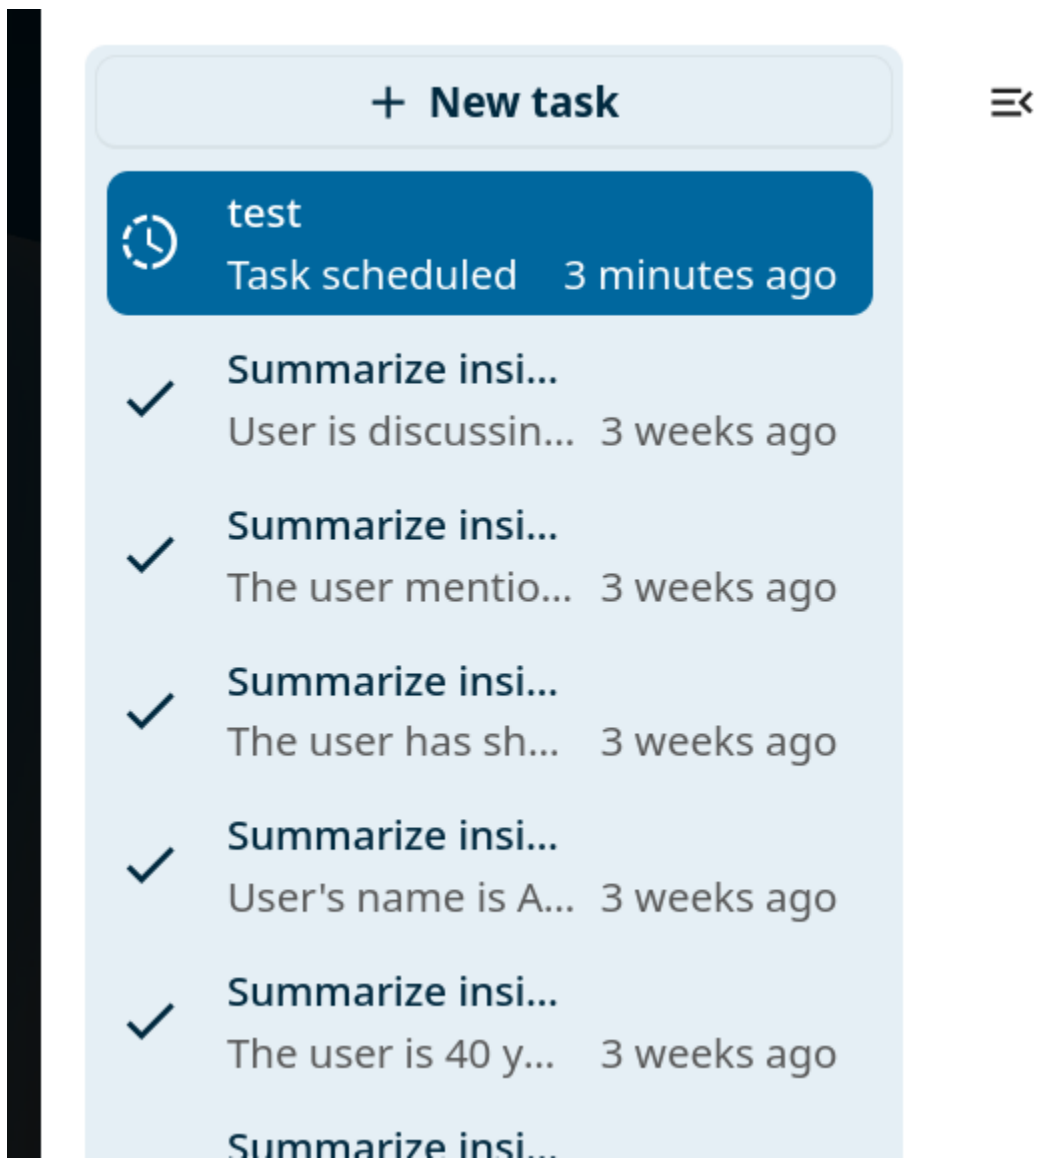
+ New task

test
Task scheduled 3 minutes ago

Summarize insi...
User is discussin... 3 weeks ago

Summarize insi...
The user mentio... 3 weeks ago

Summarize insi...
The user has sh... 3 weeks ago

Summarize insi...
User's name is A... 3 weeks ago

Summarize insi...
The user is 40 y... 3 weeks ago

Summarize insi...